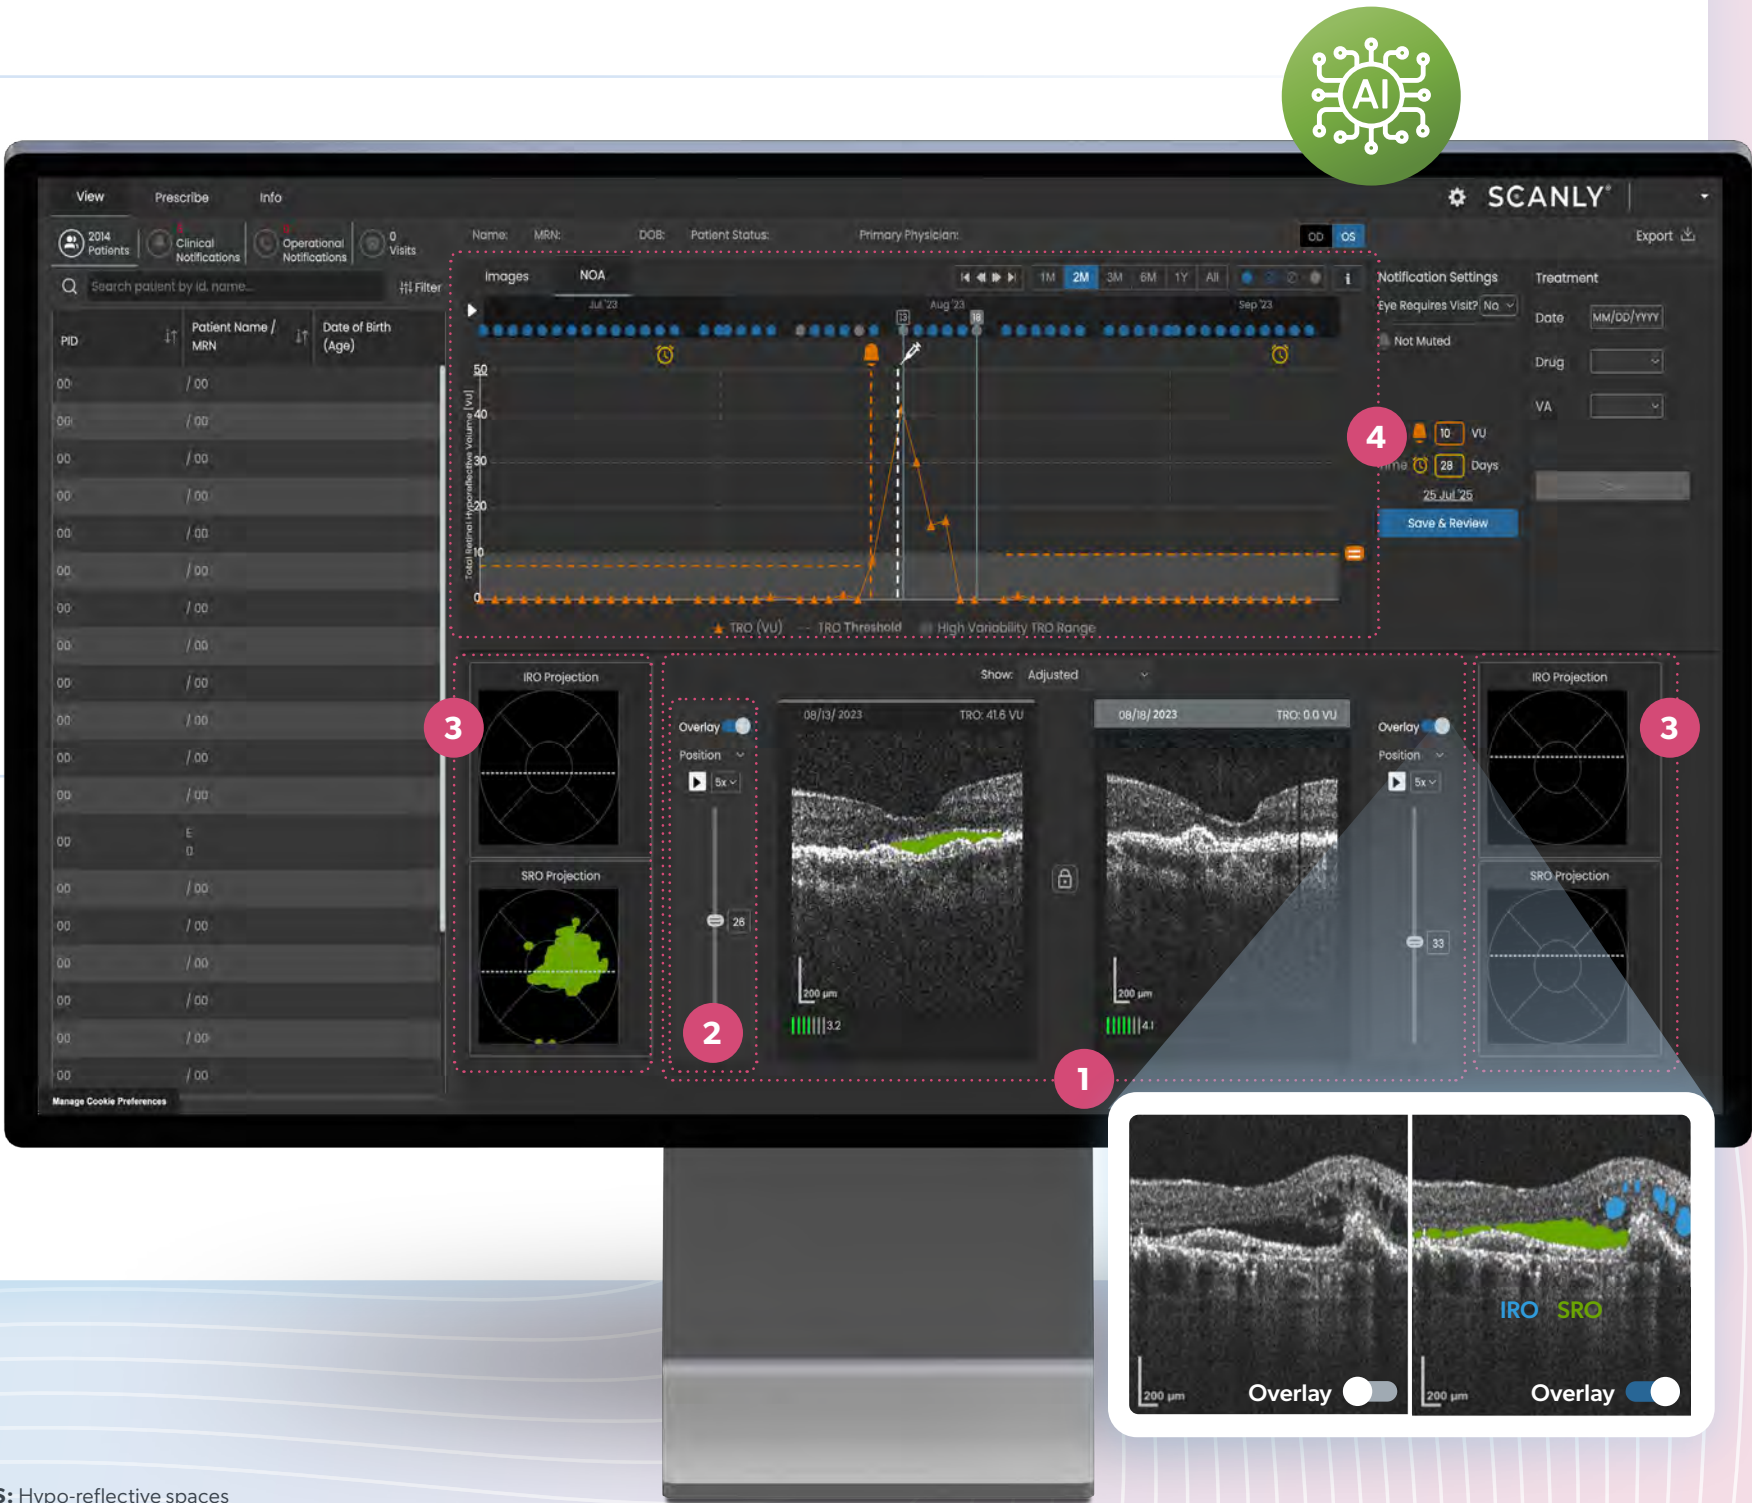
AI

View Prescribe Info

SCANLY

2014 Patients | Clinical Notifications | Operational Notifications | 0 Visits

Search patient by id, name...

Filter

| PID | Patient Name / MRN | Date of Birth (Age) |
|---|---|---|
| 00 | / 00 | |
| 00 | / 00 | |
| 00 | / 00 | |
| 00 | / 00 | |
| 00 | / 00 | |
| 00 | / 00 | |
| 00 | / 00 | |
| 00 | / 00 | |
| 00 | / 00 | |
| 00 | / 00 | |
| 00 | / 00 | |
| 00 | / 00 | |
| 00 | E 0 | |
| 00 | / 00 | |
| 00 | / 00 | |
| 00 | / 00 | |
| 00 | / 00 | |
| 00 | / 00 | |
| 00 | / 00 | |

Manage Cookie Preferences

Name: MRN: DOB: Patient Status: Primary Physician:

OD OS

Export

Images NOA

1M 2M 3M 6M 1Y All

Jul '23 Aug '23 Sep '23

13 18

50 40 30 20 10 0

Total Retinal Hyporeflective Volume [VU]

TRO (VU) TRO Threshold High Variability TRO Range

Notification Settings

Eye Requires Visit? No

Not Muted

4

10 VU

me 28 Days

25 Jul '25

Save & Review

Treatment

Date MM/DD/YYYY

Drug

VA

Show: Adjusted

IRO Projection

SRO Projection

3

Overlay

Position

5x

28

2

08/13/ 2023 TRO: 41.6 VU

200 µm

3.2

08/18/ 2023 TRO: 0.0 VU

200 µm

4.1

Overlay

Position

5x

33

IRO Projection

SRO Projection

3

1

IRO SRO

200 µm Overlay

200 µm Overlay

S: Hypo-reflective spaces